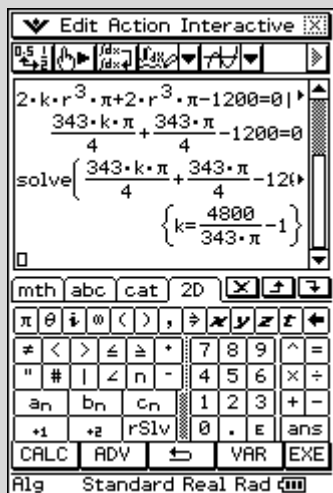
Edit Action Interactive

$2\cdot k\cdot r^3\cdot\pi+2\cdot r^3\cdot\pi-1200=0|$

$\frac{343\cdot k\cdot\pi}{4}+\frac{343\cdot\pi}{4}-1200=0$

solve$\left(\frac{343\cdot k\cdot\pi}{4}+\frac{343\cdot\pi}{4}-12\right.$

$\left\{k=\frac{4800}{343\cdot\pi}-1\right\}$

mth abc cat 2D

π θ i ∞ ( ) , ⇒ x y z t ←

≠ < > ≤ ≥ • 7 8 9 ^ =

" # | ∠ n ~ 4 5 6 × ÷

$a_n$ $b_n$ $c_n$ 1 2 3 + −

+1 +2 rSlv 0 . E ans

CALC ADV VAR EXE

Alg Standard Real Rad